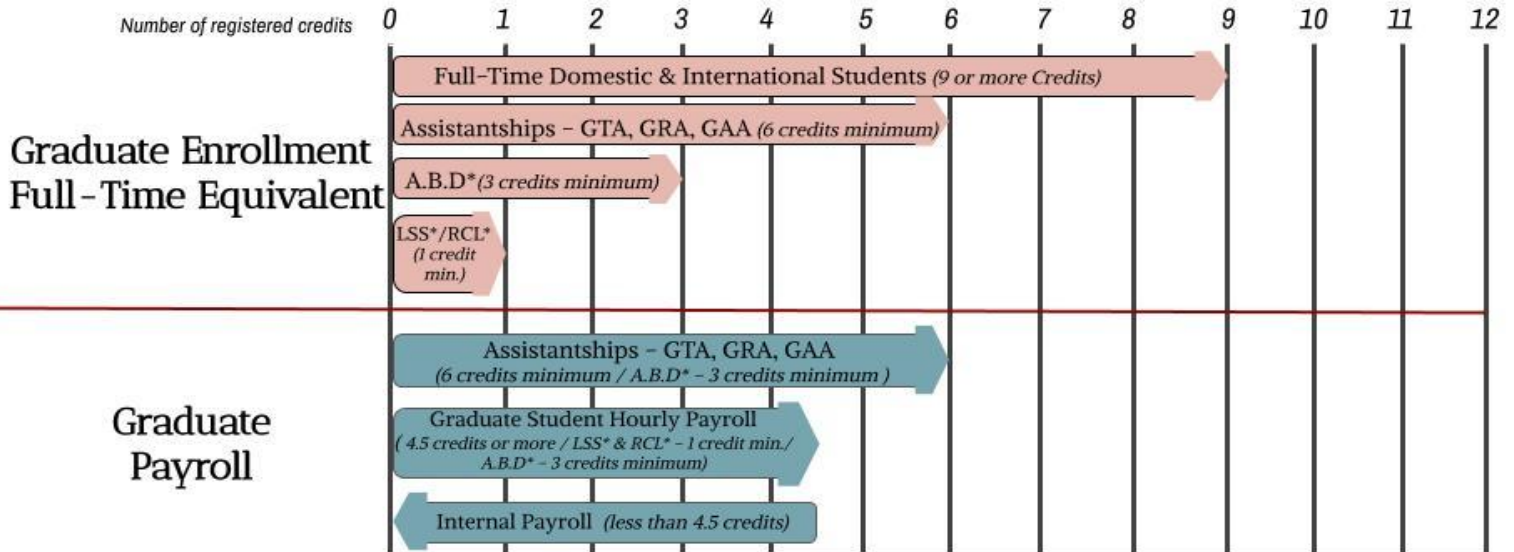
Number of registered credits 0 1 2 3 4 5 6 7 8 9 10 11 12

Graduate Enrollment Full-Time Equivalent

Full-Time Domestic & International Students (9 or more Credits)

Assistantships - GTA, GRA, GAA (6 credits minimum)

A.B.D*(3 credits minimum)

LSS*/RCL* (1 credit min.)

Graduate Payroll

Assistantships - GTA, GRA, GAA (6 credits minimum / A.B.D* - 3 credits minimum )

Graduate Student Hourly Payroll ( 4.5 credits or more / LSS* & RCL* - 1 credit min./ A.B.D* - 3 credits minimum)

Internal Payroll (less than 4.5 credits)